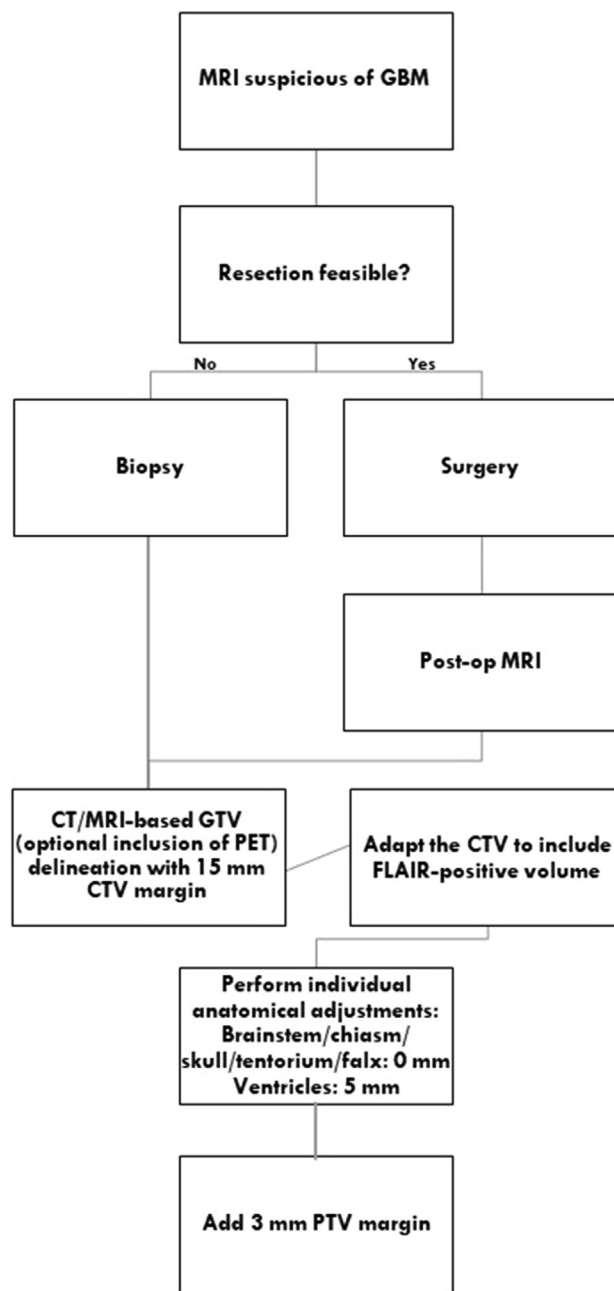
MRI suspicious of GBM

Resection feasible?

No

Yes

Biopsy

Surgery

Post-op MRI

CT/MRI-based GTV (optional inclusion of PET) delineation with 15 mm CTV margin

Adapt the CTV to include FLAIR-positive volume

Perform individual anatomical adjustments: Brainstem/chiasm/ skull/tentorium/falx: 0 mm Ventricles: 5 mm

Add 3 mm PTV margin